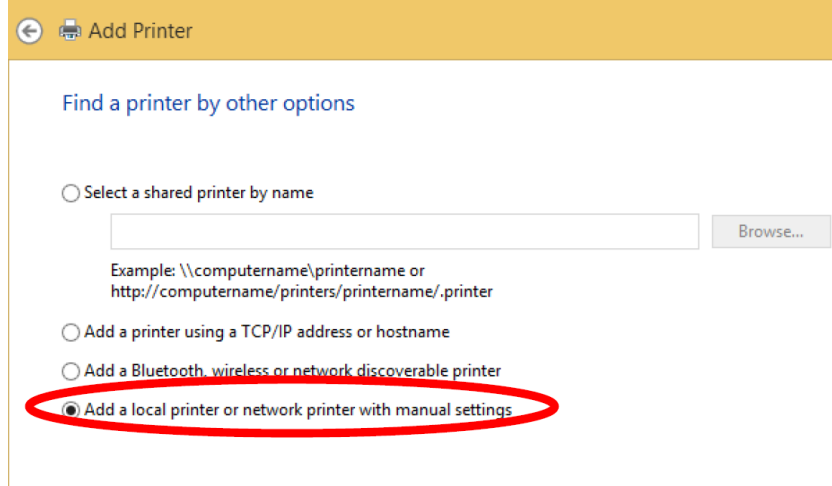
Add Printer

Find a printer by other options

Select a shared printer by name

Browse...

Example: \\computername\printername or http://computername/printers/printername/.printer

Add a printer using a TCP/IP address or hostname

Add a Bluetooth, wireless or network discoverable printer

Add a local printer or network printer with manual settings